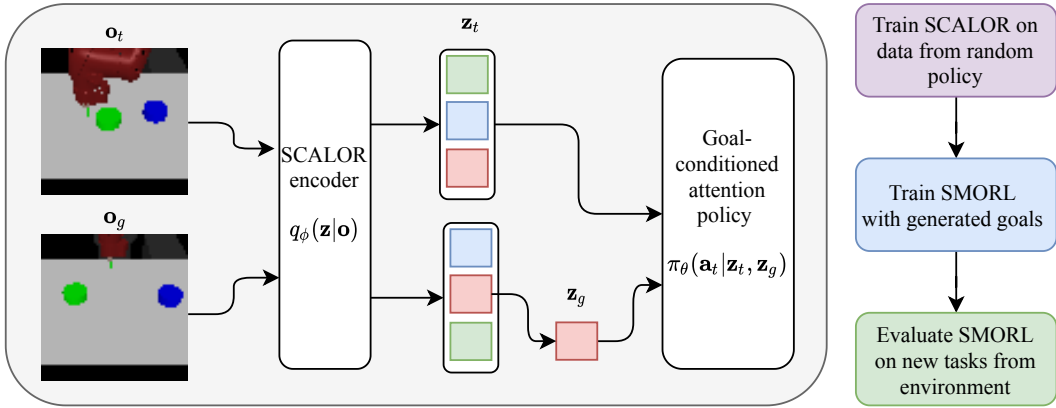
$\mathbf{o}_t$

$\mathbf{o}_g$

SCALOR encoder

$q_\phi(\mathbf{z}|\mathbf{o})$

$\mathbf{z}_t$

$\mathbf{z}_g$

Goal-conditioned attention policy

$\pi_\theta(\mathbf{a}_t|\mathbf{z}_t, \mathbf{z}_g)$

Train SCALOR on data from random policy

Train SMORL with generated goals

Evaluate SMORL on new tasks from environment